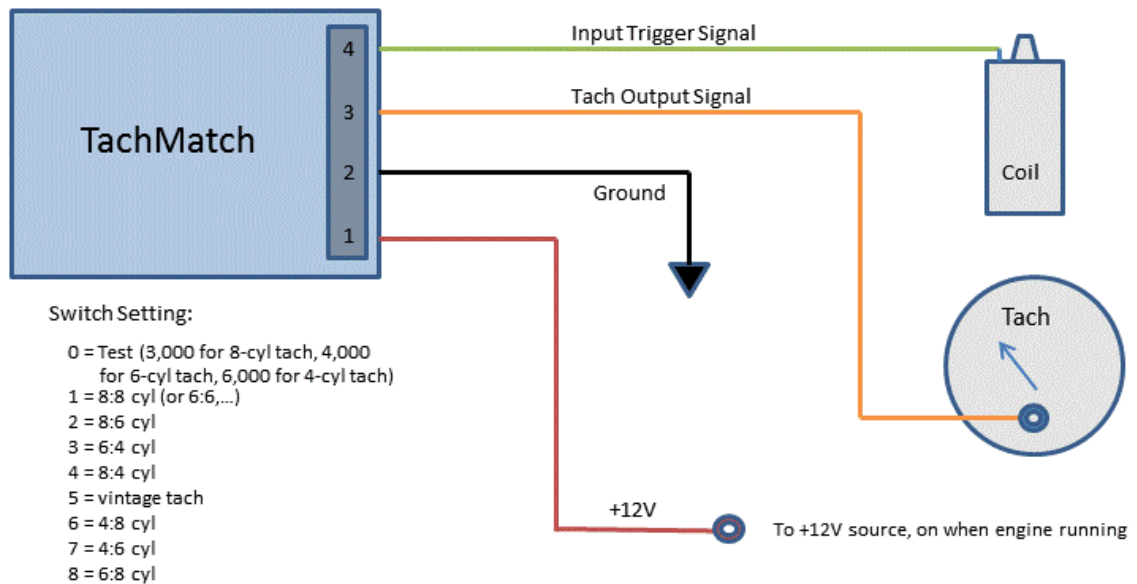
TachMatch

4
3
2
1

Input Trigger Signal

Tach Output Signal

Ground

Coil

Tach

Switch Setting:

0 = Test (3,000 for 8-cyl tach, 4,000 for 6-cyl tach, 6,000 for 4-cyl tach)
1 = 8:8 cyl (or 6:6,...)
2 = 8:6 cyl
3 = 6:4 cyl
4 = 8:4 cyl
5 = vintage tach
6 = 4:8 cyl
7 = 4:6 cyl
8 = 6:8 cyl

+12V

To +12V source, on when engine running